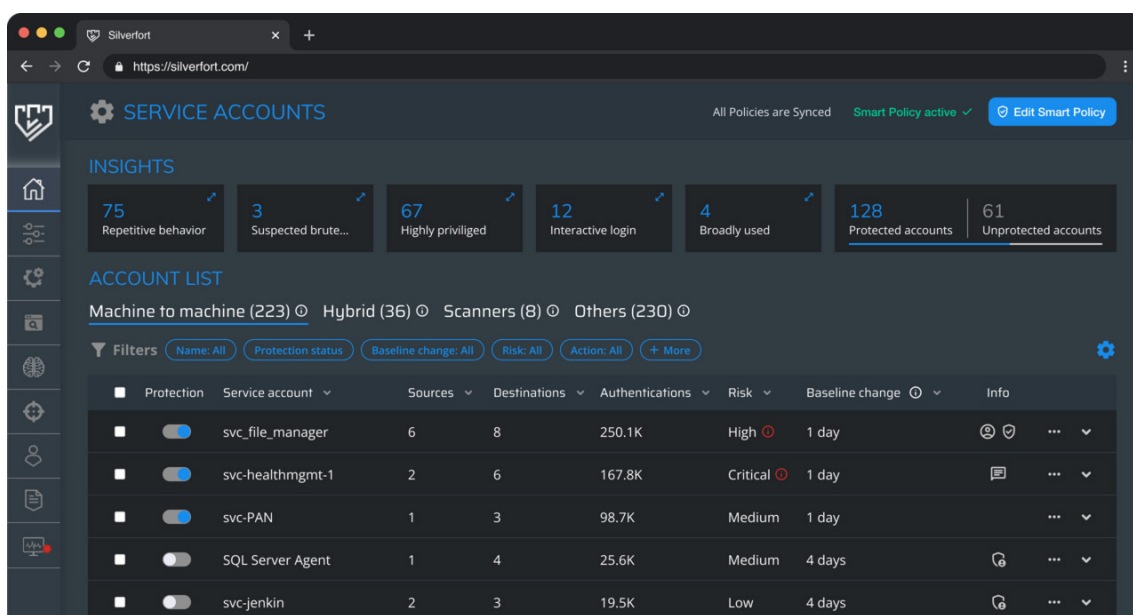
Silverfort ×
https://silverfort.com/

SERVICE ACCOUNTS

All Policies are Synced Smart Policy active ✓ Edit Smart Policy

INSIGHTS

75 Repetitive behavior
3 Suspected brute...
67 Highly priviliged
12 Interactive login
4 Broadly used
128 Protected accounts
61 Unprotected accounts

ACCOUNT LIST

Machine to machine (223) Hybrid (36) Scanners (8) Others (230)

Filters Name: All Protection status Baseline change: All Risk: All Action: All + More

| | Protection | Service account | Sources | Destinations | Authentications | Risk | Baseline change | Info |
|---|---|---|---|---|---|---|---|---|
| | | svc_file_manager | 6 | 8 | 250.1K | High | 1 day | |
| | | svc-healthmgmt-1 | 2 | 6 | 167.8K | Critical | 1 day | |
| | | svc-PAN | 1 | 3 | 98.7K | Medium | 1 day | |
| | | SQL Server Agent | 1 | 4 | 25.6K | Medium | 4 days | |
| | | svc-jenkin | 2 | 3 | 19.5K | Low | 4 days | |